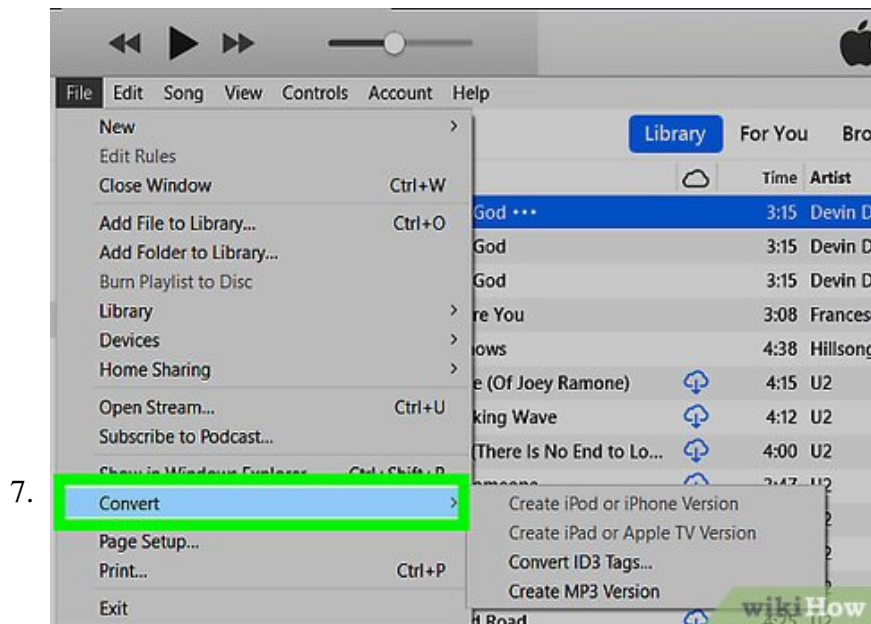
File Edit Song View Controls Account Help

New >
Edit Rules
Close Window Ctrl+W
Add File to Library... Ctrl+O
Add Folder to Library...
Burn Playlist to Disc
Library >
Devices >
Home Sharing >
Open Stream... Ctrl+U
Subscribe to Podcast...
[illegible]
7. Convert >
Page Setup...
Print... Ctrl+P
Exit

Library For You Bro

Time Artist

| | Time | Artist |
|---|---|---|
| God ••• | 3:15 | Devin D |
| God | 3:15 | Devin D |
| God | 3:15 | Devin D |
| re You | 3:08 | Frances |
| ows | 4:38 | Hillsong |
| e (Of Joey Ramone) | 4:15 | U2 |
| king Wave | 4:12 | U2 |
| (There Is No End to Lo... | 4:00 | U2 |

Create iPod or iPhone Version
Create iPad or Apple TV Version
Convert ID3 Tags...
Create MP3 Version

d Road

wikiHow